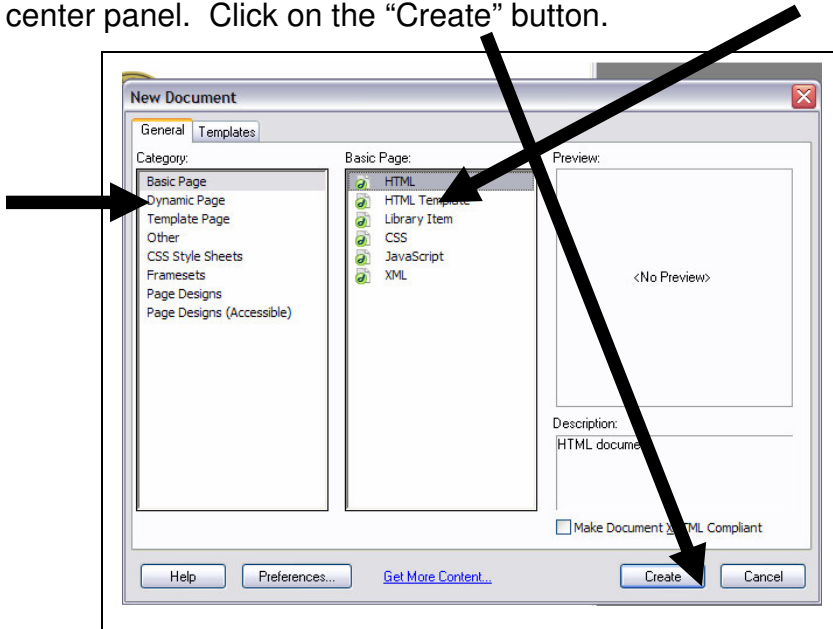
center panel. Click on the “Create” button.

New Document

General Templates

Category:
Basic Page
Dynamic Page
Template Page
Other
CSS Style Sheets
Framesets
Page Designs
Page Designs (Accessible)

Basic Page:
HTML
HTML Template
Library Item
CSS
JavaScript
XML

Preview:
<No Preview>

Description:
HTML docume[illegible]

Make Document X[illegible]TML Compliant

Help Preferences... Get More Content... Create Cancel